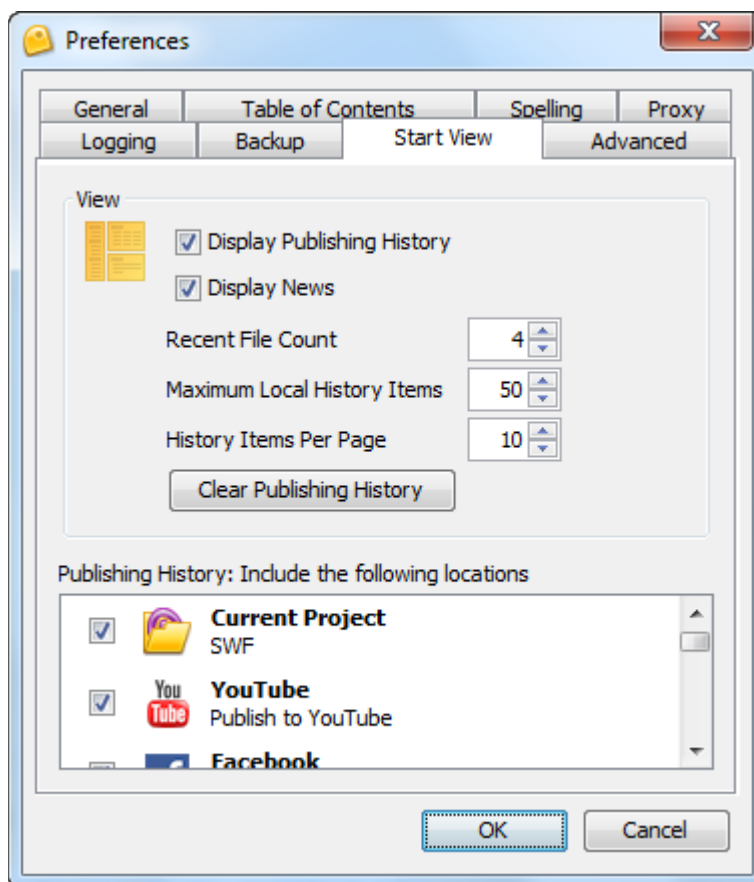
Preferences

General | Table of Contents | Spelling | Proxy
Logging | Backup | Start View | Advanced

View

Display Publishing History

Display News

Recent File Count 4

Maximum Local History Items 50

History Items Per Page 10

Clear Publishing History

Publishing History: Include the following locations

Current Project
SWF

You Tube

YouTube
Publish to YouTube

Facebook

OK

Cancel